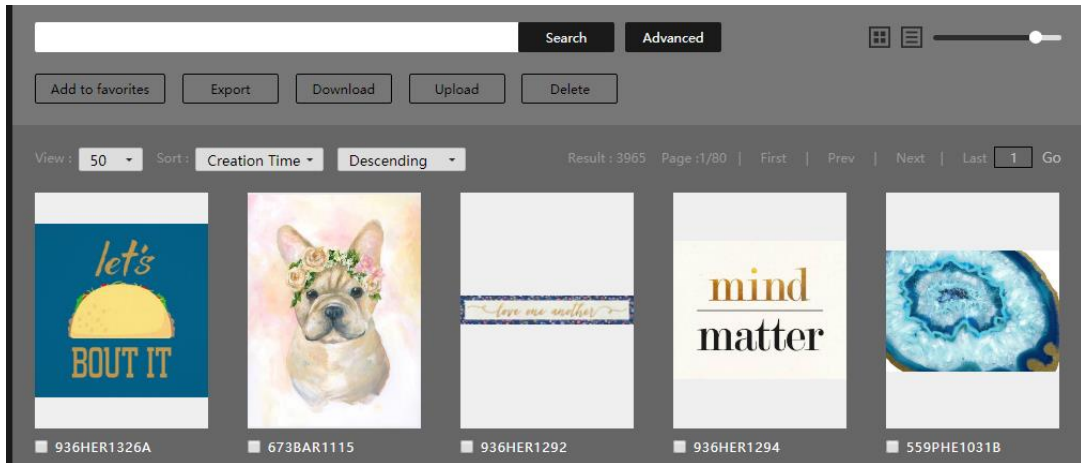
Search Advanced

Add to favorites Export Download Upload Delete

View : 50 Sort : Creation Time Descending

Result : 3965 Page :1/80 | First | Prev | Next | Last 1 Go

let's BOUT IT

love one another

mind matter

936HER1326A

673BAR1115

936HER1292

936HER1294

559PHE1031B